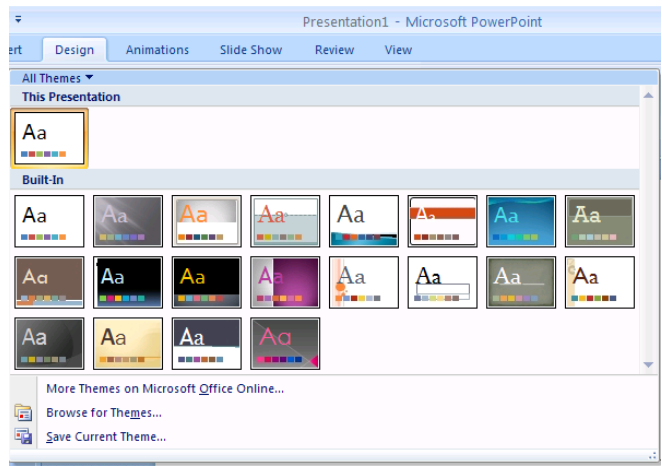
Presentation1 - Microsoft PowerPoint

ert | Design | Animations | Slide Show | Review | View

All Themes

This Presentation

Aa

Built-In

Aa | Aa | Aa | Aa | Aa | Aa | Aa | Aa

Aa | Aa | Aa | Aa | Aa | Aa | Aa | Aa

Aa | Aa | Aa | Aa

More Themes on Microsoft Office Online...

Browse for Themes...

Save Current Theme...